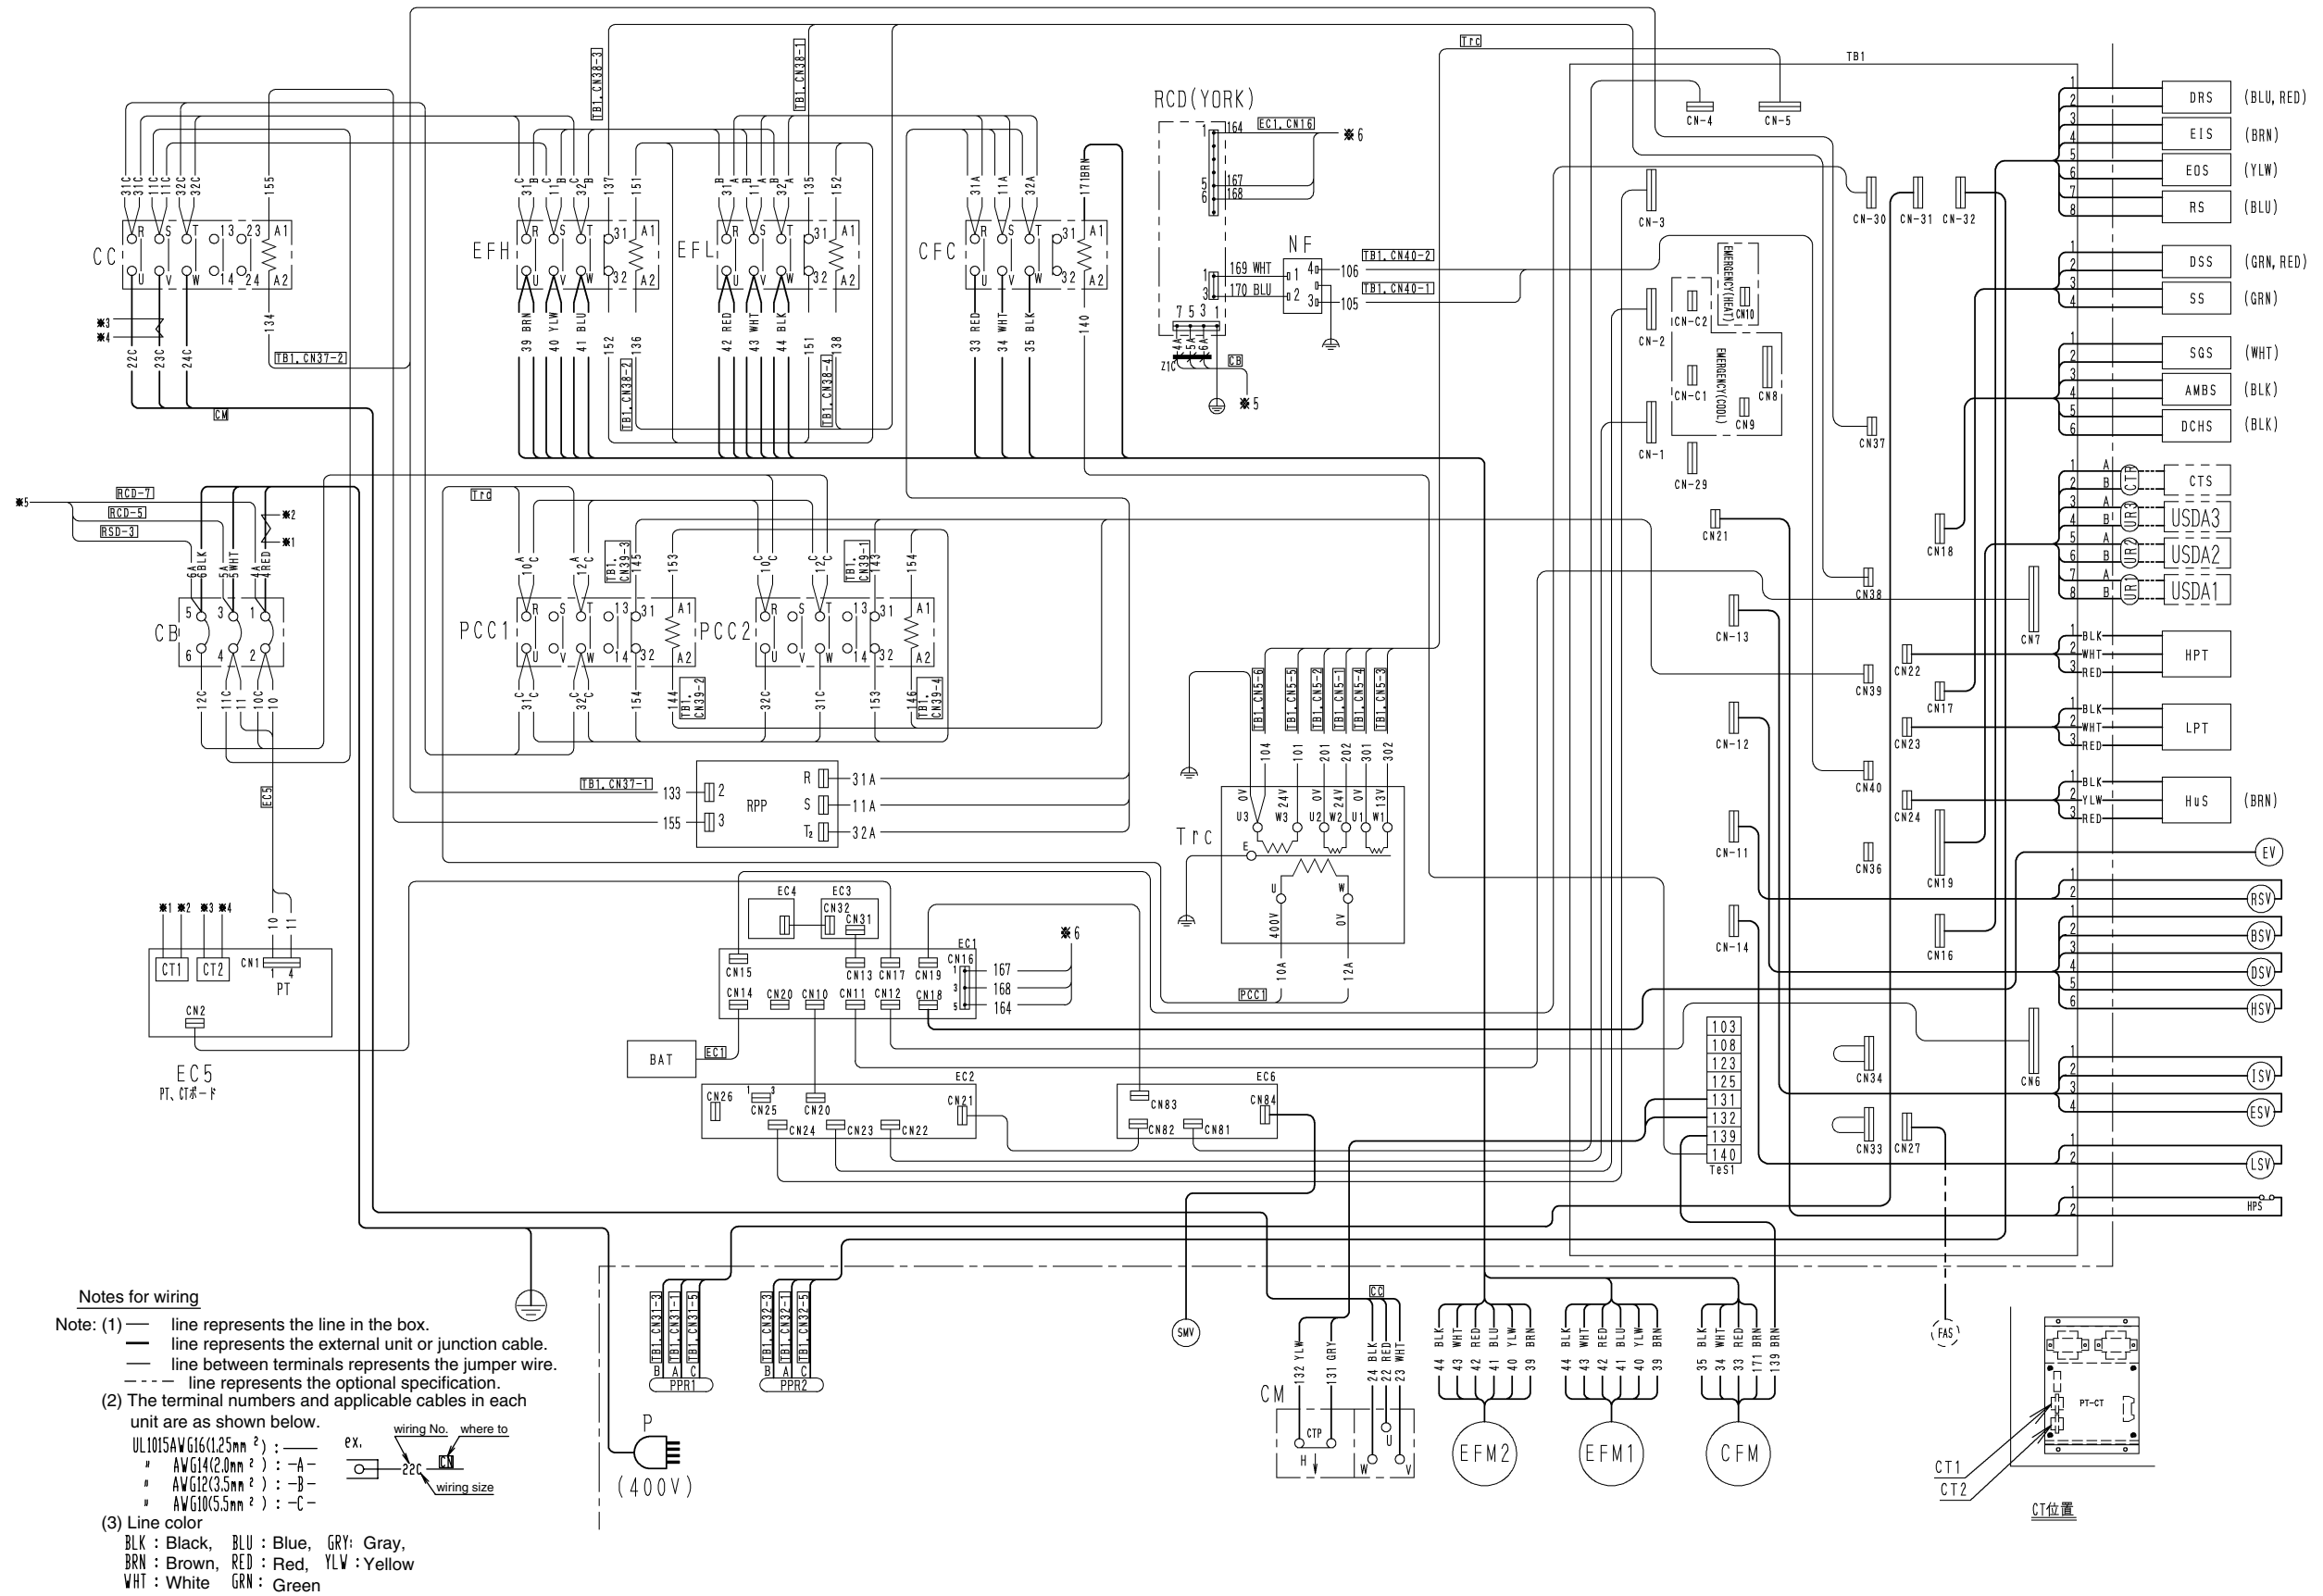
RCD(YORK)

TB1

Trc

CN-4
CN-5

1 DRS (BLU, RED)
2
3 EIS (BRN)
4
5 EOS (YLW)
6
7 RS (BLU)
8

1 DSS (GRN, RED)
2
3 SS (GRN)
4

1 SGS (WHT)
2
3 AMBS (BLK)
4
5 DCHS (BLK)
6

CTS
USDA3
USDA2
USDA1

HPT
LPT
HuS (BRN)

EV
RSV
BSV
DSV
HSV
ISV
ESV
LSV
HPS

CC
EFH
EFL
CFC
CB
PCC1
PCC2

NF
RPP
Trc

EC1
EC2
EC3
EC4
EC5
EC6
PT、CTボード

BAT
PT
CT1
CT2

TB1, CN37-2
TB1, CN38-3
TB1, CN38-1
TB1, CN38-2
TB1, CN38-4
TB1, CN39-3
TB1, CN39-1
TB1, CN39-2
TB1, CN39-4
TB1, CN37-1
TB1, CN40-2
TB1, CN40-1
EC1, CN16
RCD-7
RCD-5
RSD-3

103
108
123
125
131
132
139
140
TeS1

CM
CTP
EFM2
EFM1
CFM
SMV
FAS
PPR1
PPR2
P
(400V)

CT位置
PT-CT

Notes for wiring
Note: (1) ── line represents the line in the box.
━━ line represents the external unit or junction cable.
── line between terminals represents the jumper wire.
- - - - line represents the optional specification.
(2) The terminal numbers and applicable cables in each unit are as shown below.
UL1015AWG16(1.25mm $^2$) : ──
〃 AWG14(2.0mm $^2$) : -A-
〃 AWG12(3.5mm $^2$) : -B-
〃 AWG10(5.5mm $^2$) : -C-
ex. wiring No. where to 22C CN wiring size
(3) Line color
BLK : Black, BLU : Blue, GRY: Gray,
BRN : Brown, RED : Red, YLW : Yellow
WHT : White GRN : Green